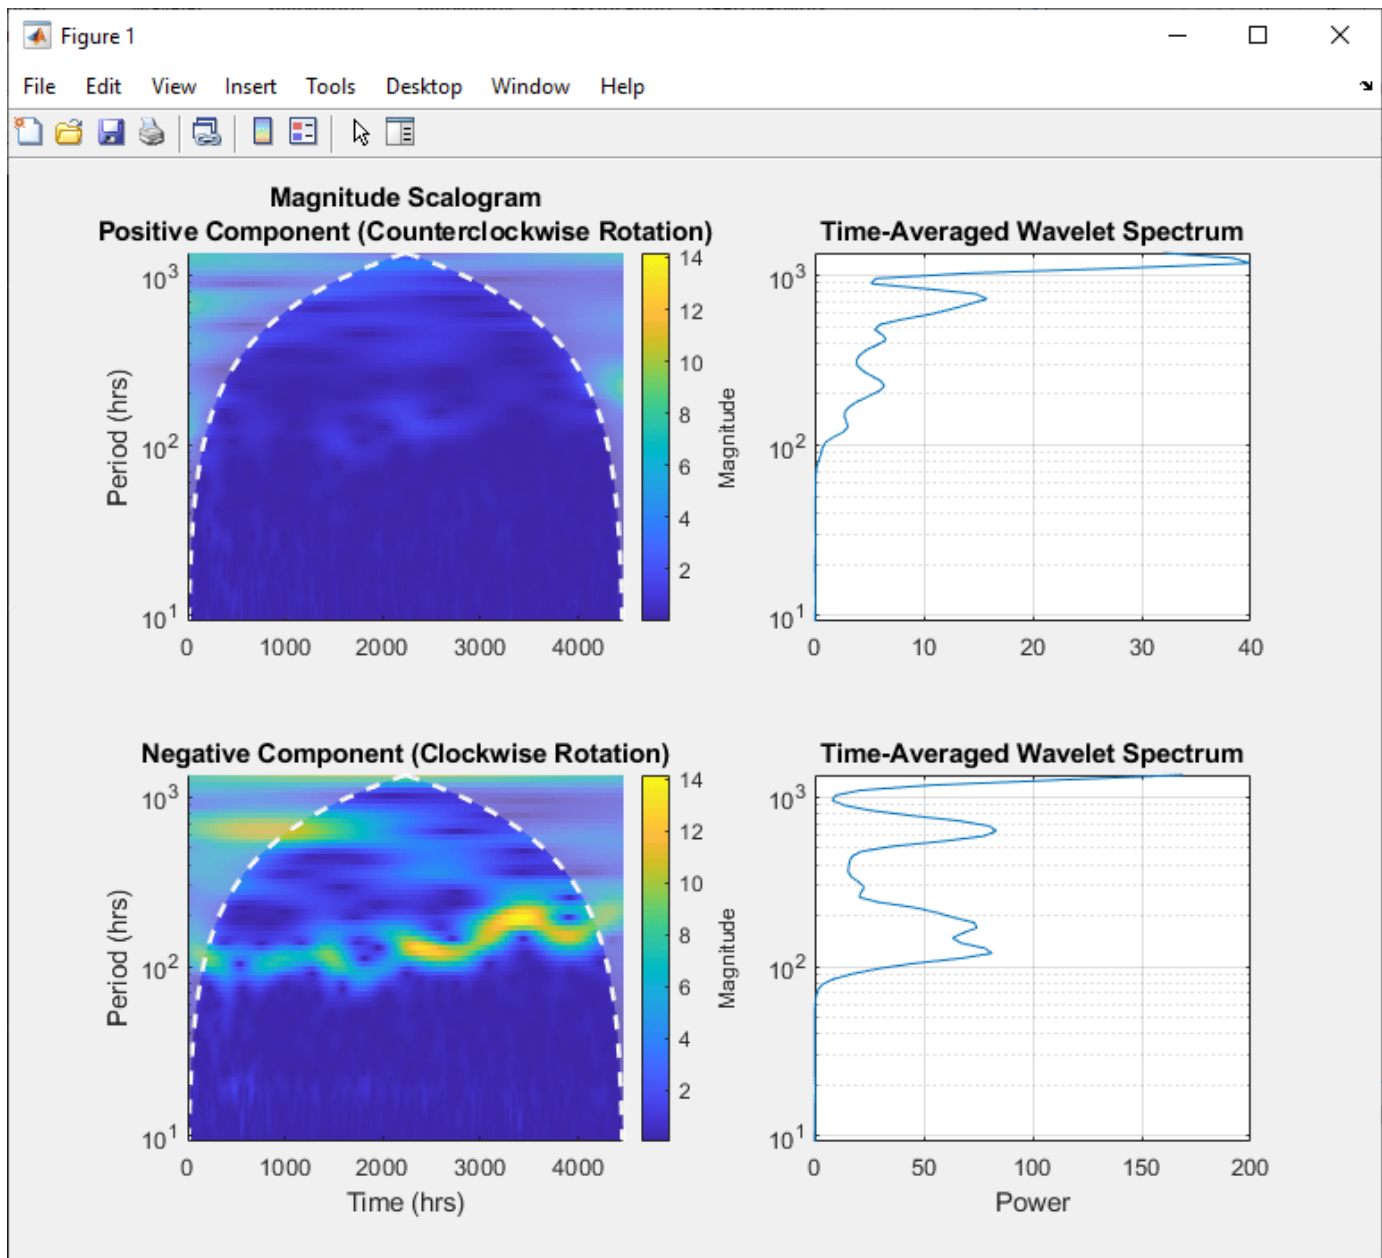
Figure 1

File Edit View Insert Tools Desktop Window Help

Magnitude Scalogram
Positive Component (Counterclockwise Rotation)

Period (hrs)

$10^3$
$10^2$
$10^1$

0 1000 2000 3000 4000

14
12
10
8
6
4
2

Magnitude

Time-Averaged Wavelet Spectrum

$10^3$
$10^2$
$10^1$

0 10 20 30 40

Negative Component (Clockwise Rotation)

Period (hrs)

$10^3$
$10^2$
$10^1$

0 1000 2000 3000 4000

Time (hrs)

14
12
10
8
6
4
2

Magnitude

Time-Averaged Wavelet Spectrum

$10^3$
$10^2$
$10^1$

0 50 100 150 200

Power